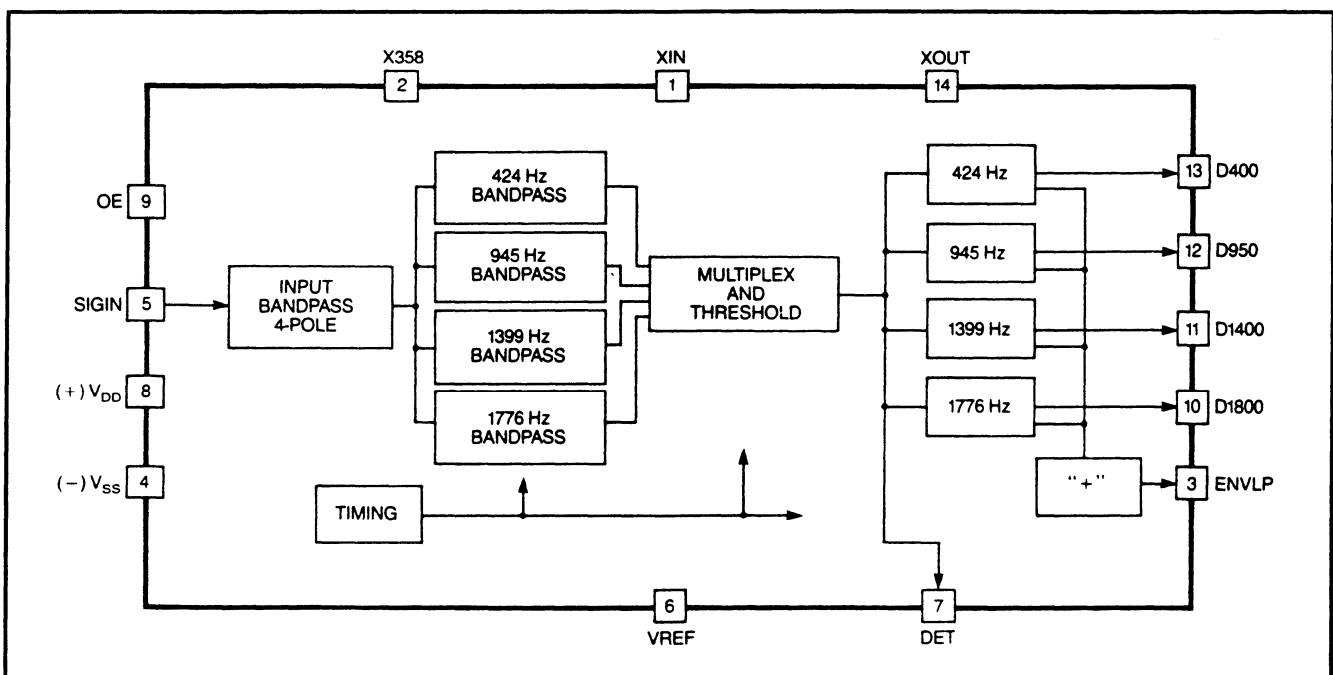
X358
2
XIN
1
XOUT
14

OE 9
SIGIN 5
(+) $V_{DD}$ 8
(−) $V_{SS}$ 4

INPUT BANDPASS 4-POLE

424 Hz BANDPASS
945 Hz BANDPASS
1399 Hz BANDPASS
1776 Hz BANDPASS

MULTIPLEX AND THRESHOLD

424 Hz
945 Hz
1399 Hz
1776 Hz

13 D400
12 D950
11 D1400
10 D1800
3 ENVLP

"+"

TIMING

6
VREF
7
DET